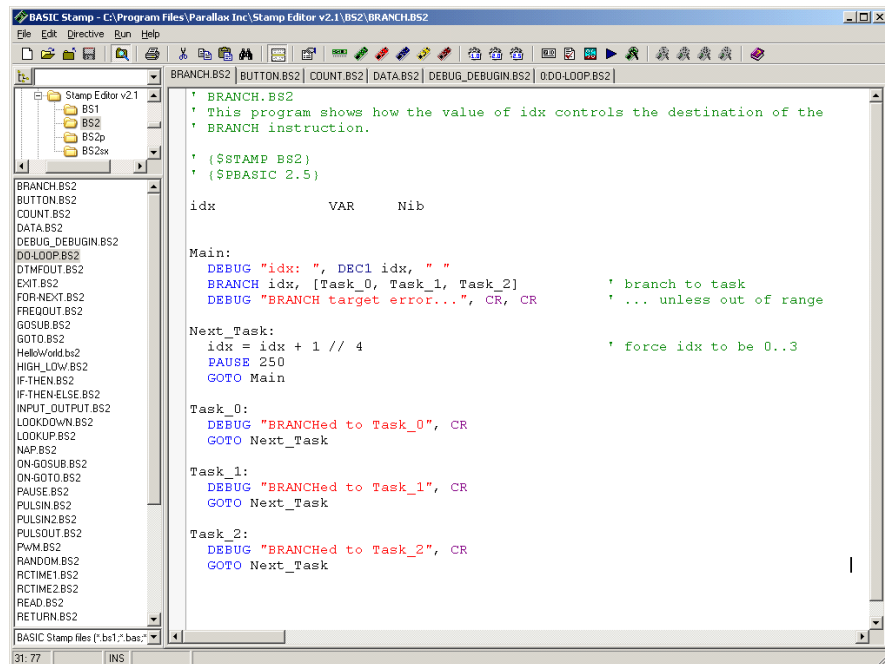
BASIC Stamp - C:\Program Files\Parallax Inc\Stamp Editor v2.1\BS2\BRANCH.BS2

File Edit Directive Run Help

Stamp Editor v2.1
BS1
BS2
BS2p
BS2sx

BRANCH.BS2
BUTTON.BS2
COUNT.BS2
DATA.BS2
DEBUG_DEBUGIN.BS2
DO-LOOP.BS2
DTMFOUT.BS2
EXIT.BS2
FOR-NEXT.BS2
FREQOUT.BS2
GOSUB.BS2
GOTO.BS2
HelloWorld.bs2
HIGH_LOW.BS2
IF-THEN.BS2
IF-THEN-ELSE.BS2
INPUT_OUTPUT.BS2
LOOKDOWN.BS2
LOOKUP.BS2
NAP.BS2
ON-GOSUB.BS2
ON-GOTO.BS2
PAUSE.BS2
PULSIN.BS2
PULSIN2.BS2
PULSOUT.BS2
PWM.BS2
RANDOM.BS2
RCTIME1.BS2
RCTIME2.BS2
READ.BS2
RETURN.BS2

BASIC Stamp files (*.bs1;*.bas;*

BRANCH.BS2 | BUTTON.BS2 | COUNT.BS2 | DATA.BS2 | DEBUG_DEBUGIN.BS2 | 0:DO-LOOP.BS2

' BRANCH.BS2
' This program shows how the value of idx controls the destination of the
' BRANCH instruction.

' {$STAMP BS2}
' {$PBASIC 2.5}

idx VAR Nib

Main:
DEBUG "idx: ", DEC1 idx, " "
BRANCH idx, [Task_0, Task_1, Task_2] ' branch to task
DEBUG "BRANCH target error...", CR, CR ' ... unless out of range

Next_Task:
idx = idx + 1 // 4 ' force idx to be 0..3
PAUSE 250
GOTO Main

Task_0:
DEBUG "BRANCHed to Task_0", CR
GOTO Next_Task

Task_1:
DEBUG "BRANCHed to Task_1", CR
GOTO Next_Task

Task_2:
DEBUG "BRANCHed to Task_2", CR
GOTO Next_Task

31: 77 | INS